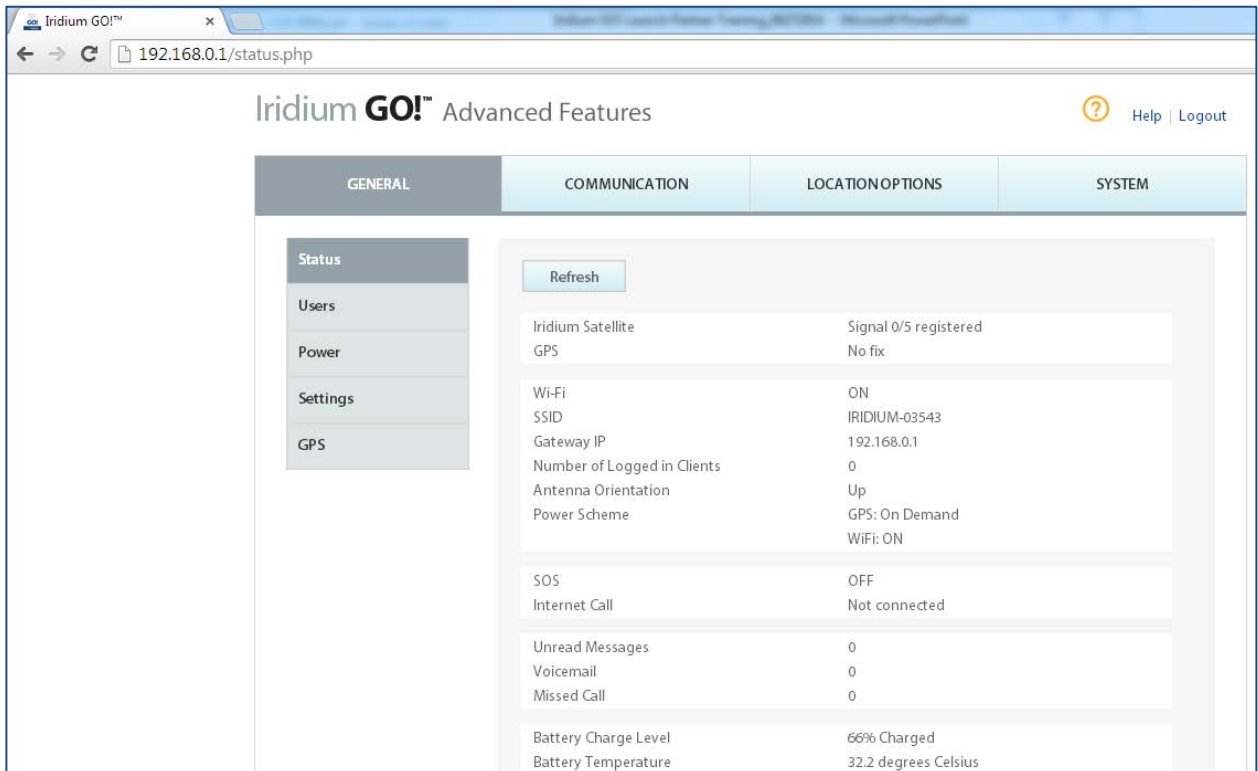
Iridium GO!™ ×

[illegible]

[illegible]

192.168.0.1/status.php

Iridium GO!™ Advanced Features

Help | Logout

GENERAL | COMMUNICATION | LOCATIONOPTIONS | SYSTEM

Status
Users
Power
Settings
GPS

Refresh

| | |
|---|---|
| Iridium Satellite | Signal 0/5 registered |
| GPS | No fix |

| | |
|---|---|
| Wi-Fi | ON |
| SSID | IRIDIUM-03543 |
| Gateway IP | 192.168.0.1 |
| Number of Logged in Clients | 0 |
| Antenna Orientation | Up |
| Power Scheme | GPS: On Demand |
| | WiFi: ON |

| | |
|---|---|
| SOS | OFF |
| Internet Call | Not connected |

| | |
|---|---|
| Unread Messages | 0 |
| Voicemail | 0 |
| Missed Call | 0 |

| | |
|---|---|
| Battery Charge Level | 66% Charged |
| Battery Temperature | 32.2 degrees Celsius |